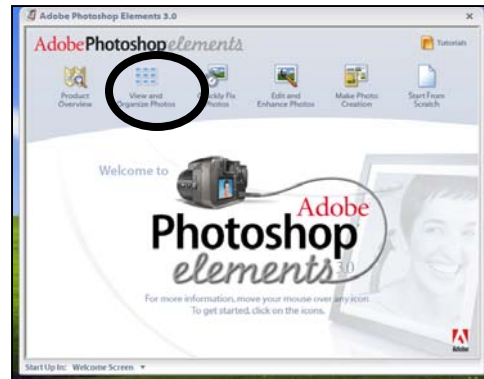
Adobe Photoshop Elements 3.0

×

AdobePhotoshopelements

Tutorials

Product Overview

View and Organize Photos

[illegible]ckly Fix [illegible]otos

Edit and Enhance Photos

Make Photo Creation

Start From Scratch

Welcome to

Adobe

Photoshop

elements 3.0

For more information, move your mouse over any icon. To get started, click on the icons.

Adobe

Start Up In: Welcome Screen